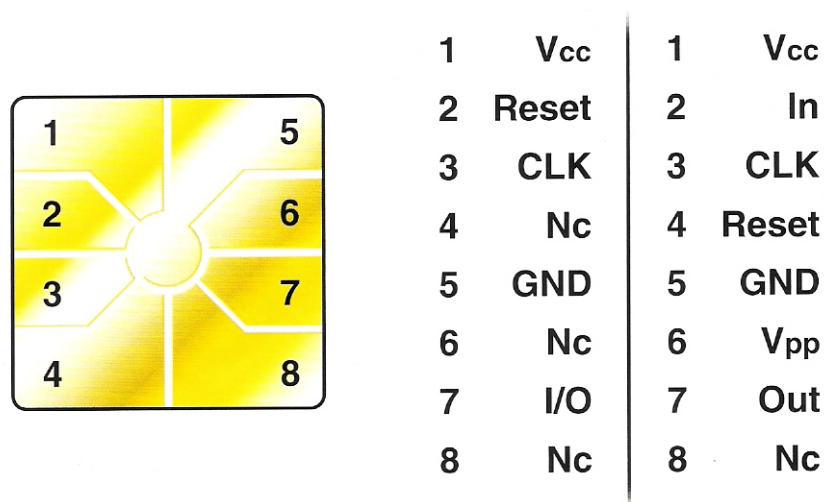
1 5
2 6
3 7
4 8

| | | | |
|---|---|---|---|
| 1 | $V_{CC}$ | 1 | $V_{CC}$ |
| 2 | Reset | 2 | In |
| 3 | CLK | 3 | CLK |
| 4 | Nc | 4 | Reset |
| 5 | GND | 5 | GND |
| 6 | Nc | 6 | $V_{PP}$ |
| 7 | I/O | 7 | Out |
| 8 | Nc | 8 | Nc |